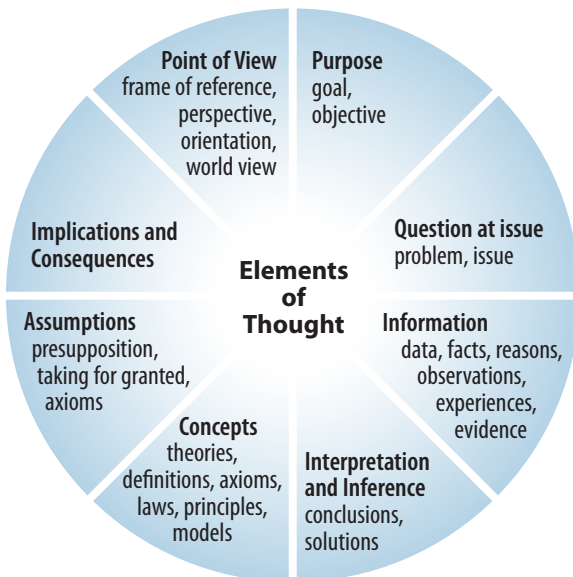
Point of View
frame of reference, perspective, orientation, world view

Purpose
goal, objective

Question at issue
problem, issue

Information
data, facts, reasons, observations, experiences, evidence

Interpretation and Inference
conclusions, solutions

Concepts
theories, definitions, axioms, laws, principles, models

Assumptions
presupposition, taking for granted, axioms

Implications and Consequences

Elements of Thought